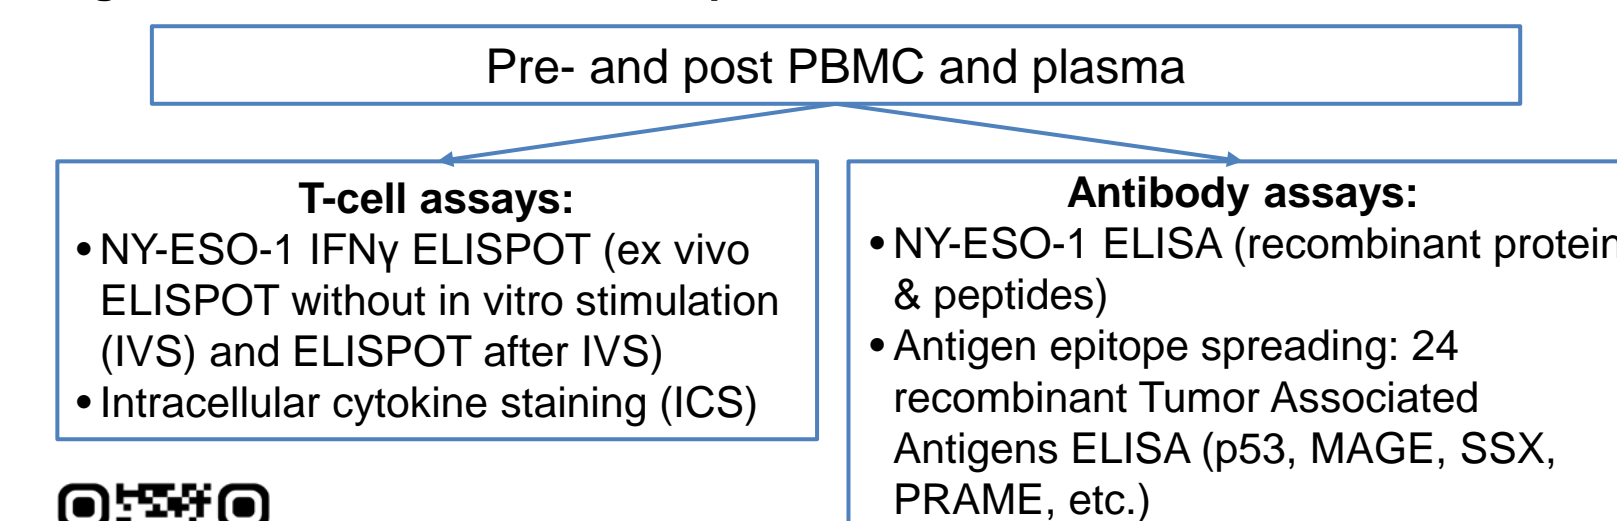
Pre- and post PBMC and plasma

T-cell assays:

- NY-ESO-1 IFNγ ELISPOT (ex vivo ELISPOT without in vitro stimulation (IVS) and ELISPOT after IVS)
- Intracellular cytokine staining (ICS)

Antibody assays:

- NY-ESO-1 ELISA (recombinant protein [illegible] & peptides)
- Antigen epitope spreading: 24 recombinant Tumor Associated Antigens ELISA (p53, MAGE, SSX, PRAME, etc.)